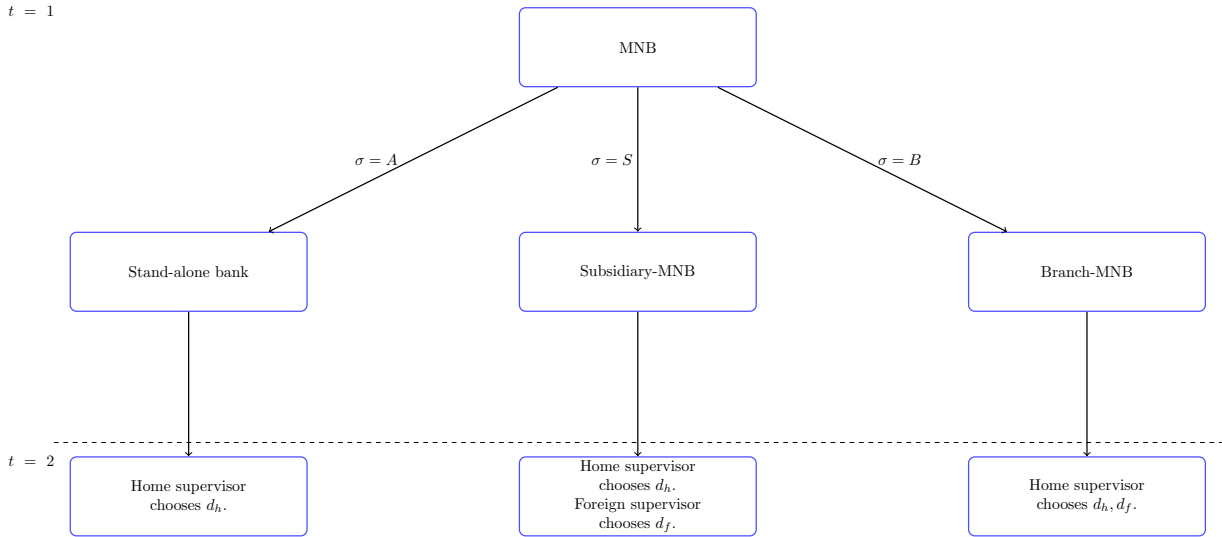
$t = 1$

MNB

$\sigma = A$

$\sigma = S$

$\sigma = B$

Stand-alone bank

Subsidiary-MNB

Branch-MNB

$t = 2$

Home supervisor chooses $d_h$.

Home supervisor chooses $d_h$. Foreign supervisor chooses $d_f$.

Home supervisor chooses $d_h, d_f$.